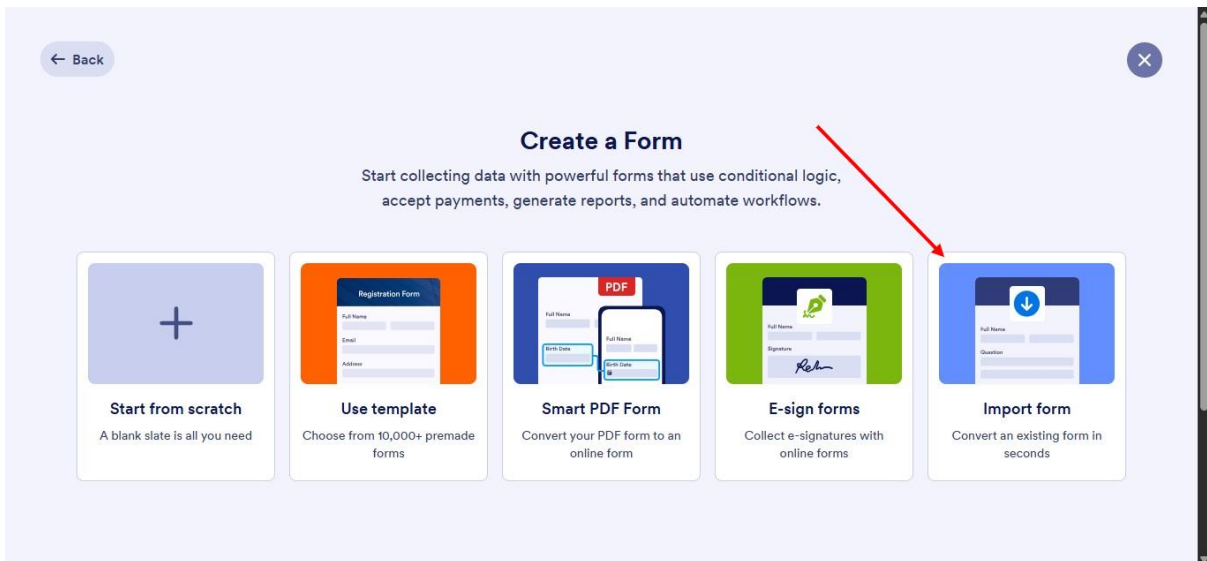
← Back

Create a Form

Start collecting data with powerful forms that use conditional logic, accept payments, generate reports, and automate workflows.

Start from scratch
A blank slate is all you need

Registration Form
Full Name
Email
Address

Use template
Choose from 10,000+ premade forms

PDF
Full Name
Birth Date
Full Name
Birth Date

Smart PDF Form
Convert your PDF form to an online form

Full Name
Signature

E-sign forms
Collect e-signatures with online forms

Full Name
Question

Import form
Convert an existing form in seconds